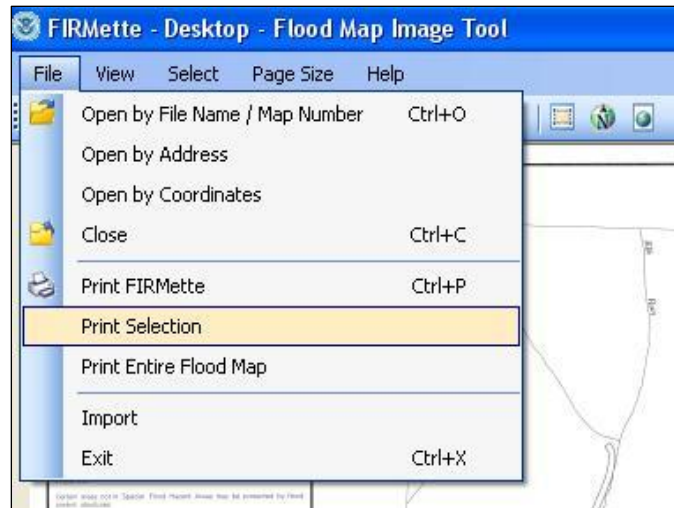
FIRMette - Desktop - Flood Map Image Tool

File View Select Page Size Help

Open by File Name / Map Number Ctrl+O
Open by Address
Open by Coordinates
Close Ctrl+C
Print FIRMette Ctrl+P
Print Selection
Print Entire Flood Map
Import
Exit Ctrl+X

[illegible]